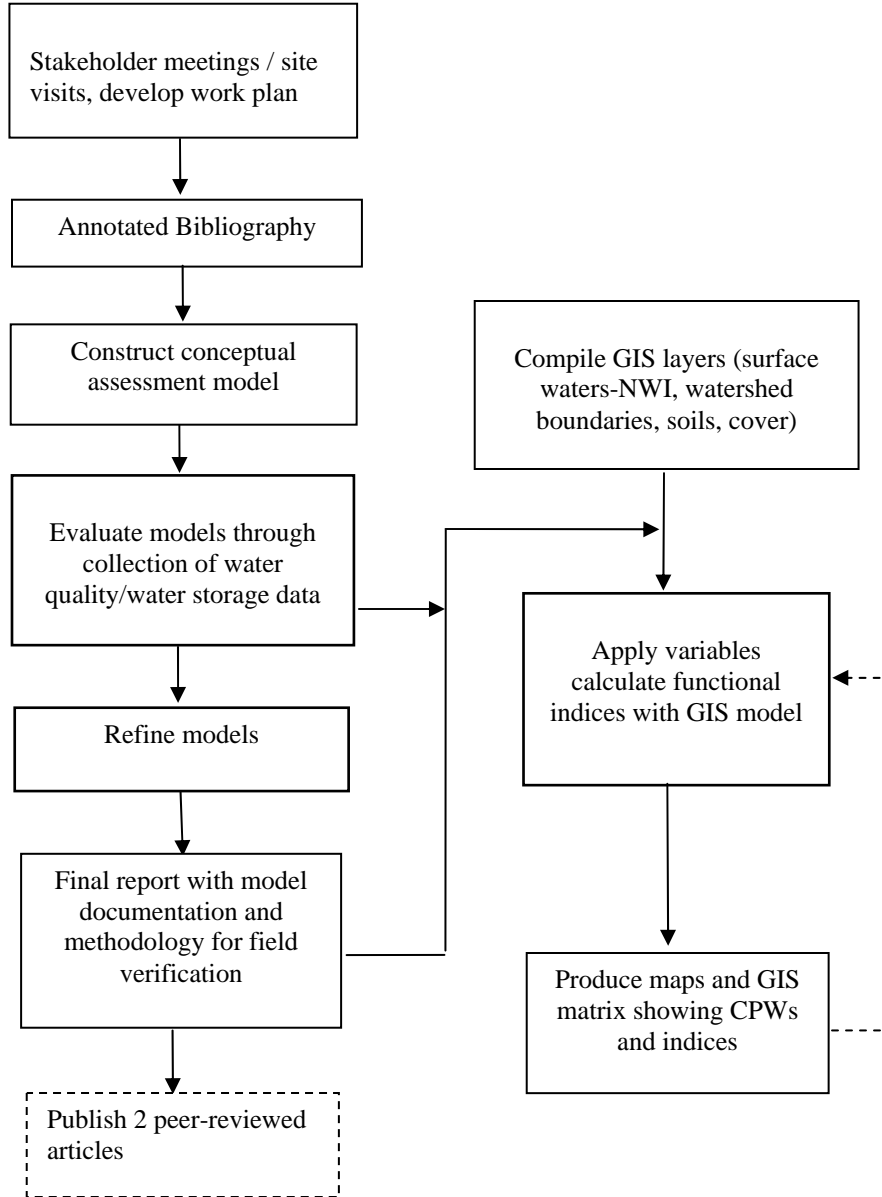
Stakeholder meetings / site visits, develop work plan

Annotated Bibliography

Construct conceptual assessment model

Evaluate models through collection of water quality/water storage data

Refine models

Final report with model documentation and methodology for field verification

Publish 2 peer-reviewed articles

Compile GIS layers (surface waters-NWI, watershed boundaries, soils, cover)

Apply variables calculate functional indices with GIS model

Produce maps and GIS matrix showing CPWs and indices